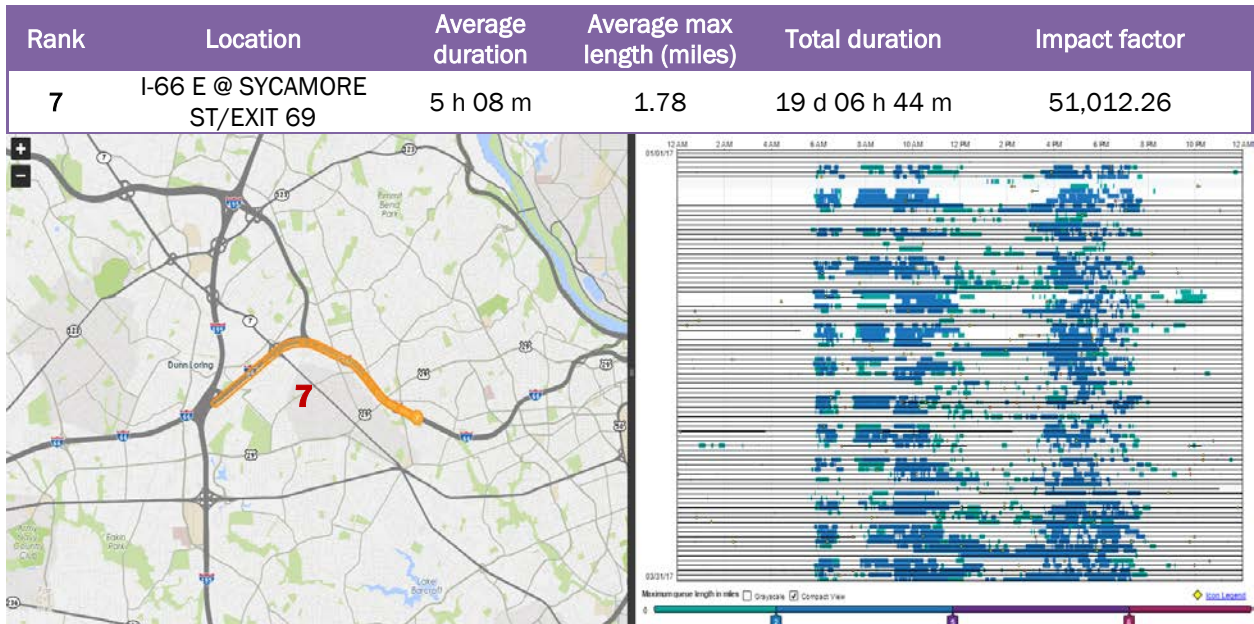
| Rank | Location | Average duration | Average max length (miles) | Total duration | Impact factor |
|---|---|---|---|---|---|
| 7 | I-66 E @ SYCAMORE ST/EXIT 69 | 5 h 08 m | 1.78 | 19 d 06 h 44 m | 51,012.26 |

+
−
7
Dunn Loring
7
Lake Barcroft

12 AM 2 AM 4 AM 6 AM 8 AM 10 AM 12 PM 2 PM 4 PM 6 PM 8 PM 10 PM 12 AM
01/01/17
03/31/17
Maximum queue length in miles Grayscale Compact View
Icon Legend
0